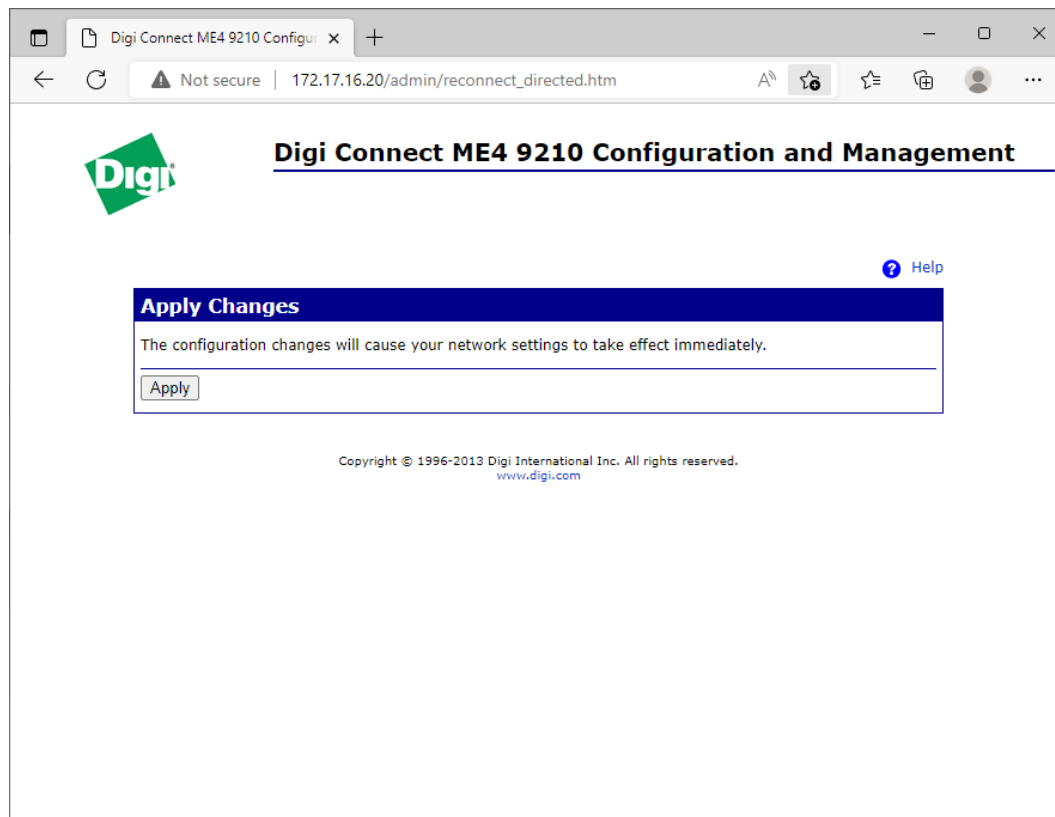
Digi Connect ME4 9210 Configur

Not secure | 172.17.16.20/admin/reconnect_directed.htm

Digi

Digi Connect ME4 9210 Configuration and Management

Help

Apply Changes

The configuration changes will cause your network settings to take effect immediately.

Apply

Copyright © 1996-2013 Digi International Inc. All rights reserved.
www.digi.com